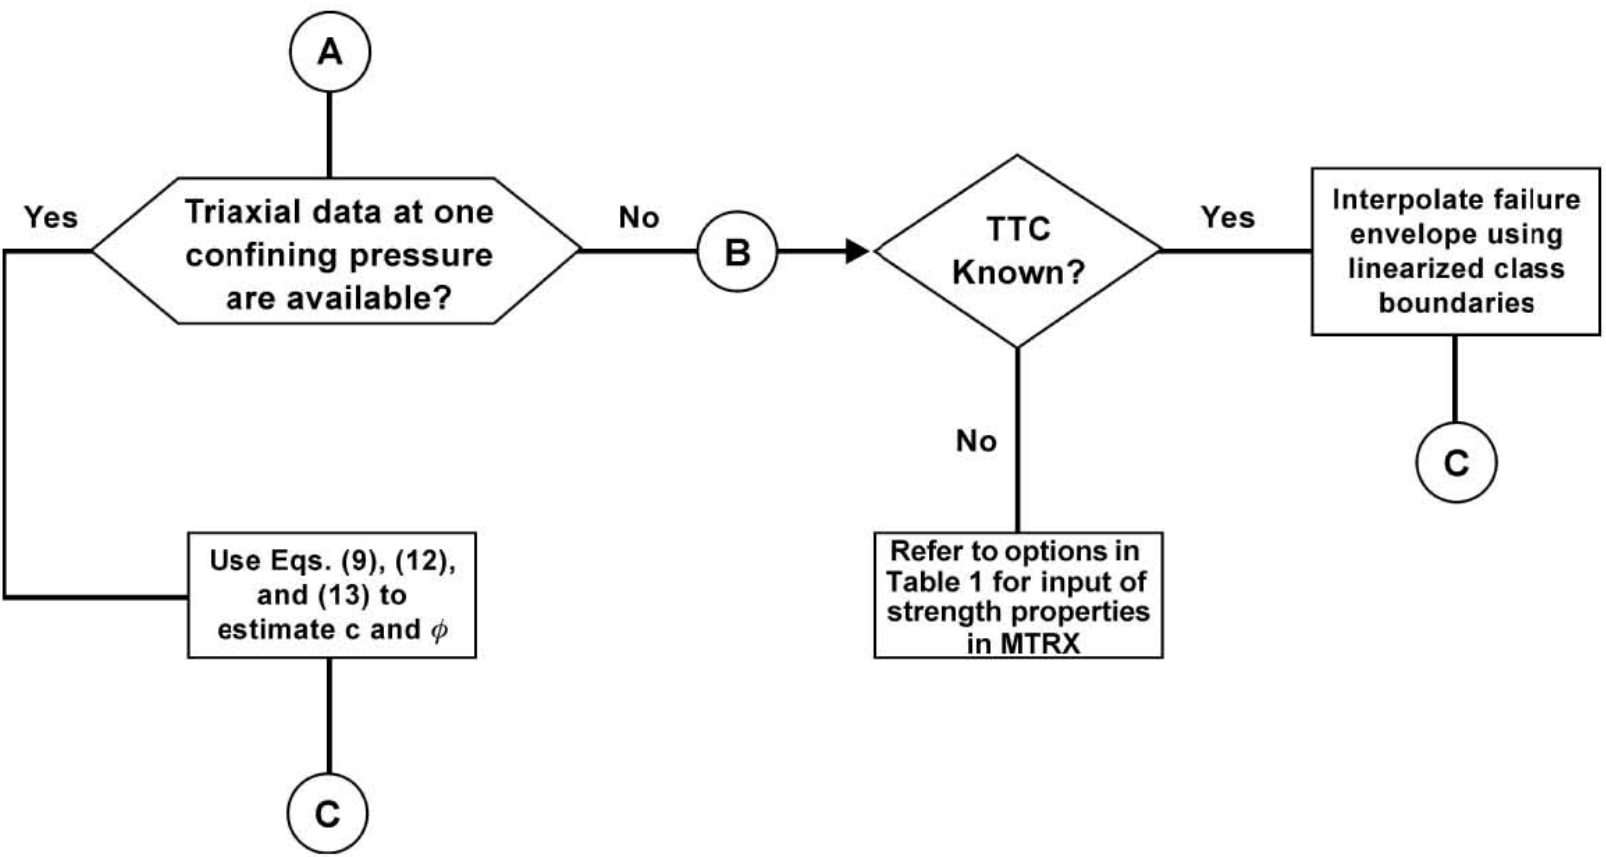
A

Yes

Triaxial data at one confining pressure are available?

No

B

TTC Known?

Yes

Interpolate failure envelope using linearized class boundaries

C

No

Use Eqs. (9), (12), and (13) to estimate c and $\phi$

Refer to options in Table 1 for input of strength properties in MTRX

C